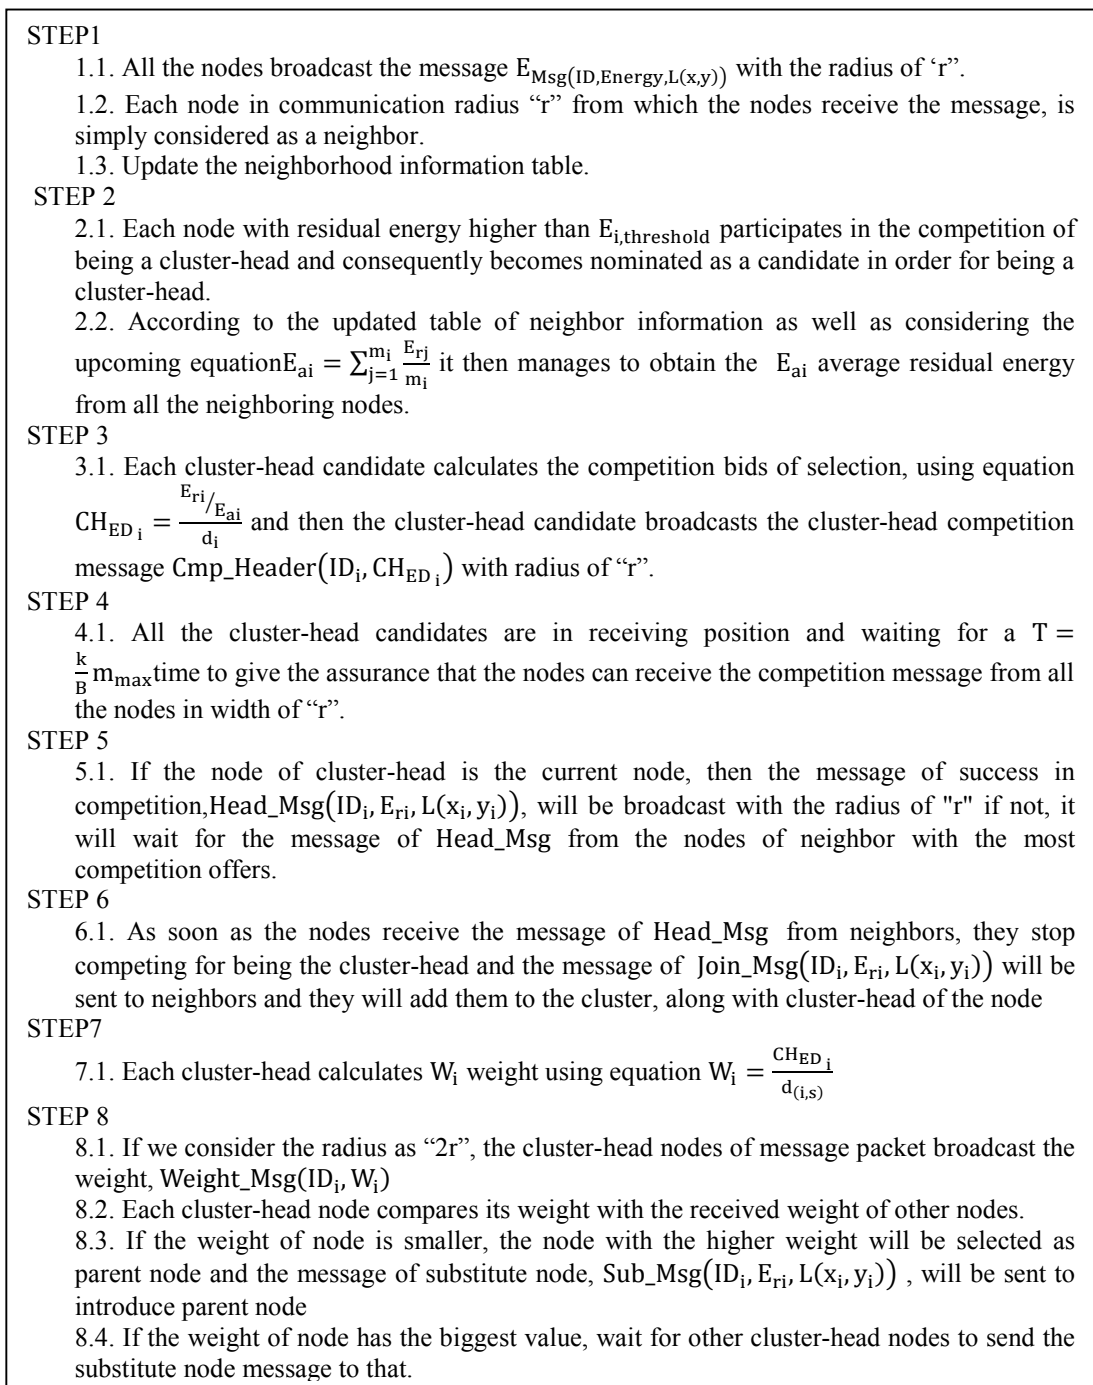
STEP1

1.1. All the nodes broadcast the message $E_{Msg(ID,Energy,L(x,y))}$ with the radius of 'r".

1.2. Each node in communication radius "r" from which the nodes receive the message, is simply considered as a neighbor.

1.3. Update the neighborhood information table.

STEP 2

2.1. Each node with residual energy higher than $E_{i,threshold}$ participates in the competition of being a cluster-head and consequently becomes nominated as a candidate in order for being a cluster-head.

2.2. According to the updated table of neighbor information as well as considering the upcoming equation$E_{ai} = \sum_{j=1}^{m_i} \frac{E_{rj}}{m_i}$ it then manages to obtain the $E_{ai}$ average residual energy from all the neighboring nodes.

STEP 3

3.1. Each cluster-head candidate calculates the competition bids of selection, using equation $CH_{ED\,i} = \frac{E_{ri}/E_{ai}}{d_i}$ and then the cluster-head candidate broadcasts the cluster-head competition message $Cmp\_Header(ID_i, CH_{ED\,i})$ with radius of "r".

STEP 4

4.1. All the cluster-head candidates are in receiving position and waiting for a $T = \frac{k}{B} m_{max}$time to give the assurance that the nodes can receive the competition message from all the nodes in width of "r".

STEP 5

5.1. If the node of cluster-head is the current node, then the message of success in competition,$Head\_Msg(ID_i, E_{ri}, L(x_i, y_i))$, will be broadcast with the radius of "r" if not, it will wait for the message of Head_Msg from the nodes of neighbor with the most competition offers.

STEP 6

6.1. As soon as the nodes receive the message of Head_Msg from neighbors, they stop competing for being the cluster-head and the message of $Join\_Msg(ID_i, E_{ri}, L(x_i, y_i))$ will be sent to neighbors and they will add them to the cluster, along with cluster-head of the node

STEP7

7.1. Each cluster-head calculates $W_i$ weight using equation $W_i = \frac{CH_{ED\,i}}{d_{(i,s)}}$

STEP 8

8.1. If we consider the radius as "2r", the cluster-head nodes of message packet broadcast the weight, $Weight\_Msg(ID_i, W_i)$

8.2. Each cluster-head node compares its weight with the received weight of other nodes.

8.3. If the weight of node is smaller, the node with the higher weight will be selected as parent node and the message of substitute node, $Sub\_Msg(ID_i, E_{ri}, L(x_i, y_i))$ , will be sent to introduce parent node

8.4. If the weight of node has the biggest value, wait for other cluster-head nodes to send the substitute node message to that.